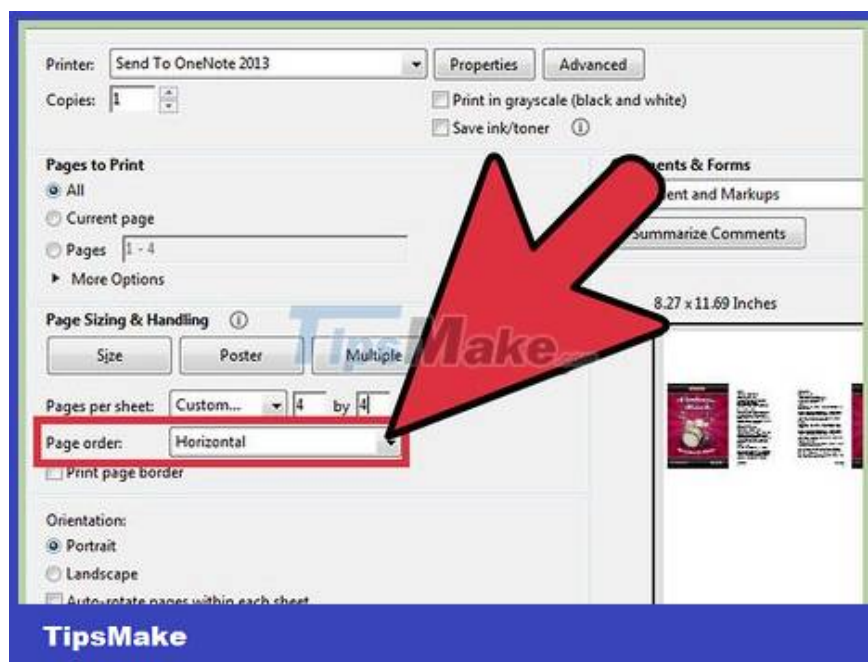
Printer: Send To OneNote 2013
Properties
Advanced
Copies: 1
Print in grayscale (black and white)
Save ink/toner

Pages to Print
All
Current page
Pages 1 - 4
More Options

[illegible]ents & Forms
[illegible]ent and Markups
Summarize Comments

8.27 x 11.69 Inches

Page Sizing & Handling
Size
Poster
Multiple

TipsMake.com

Pages per sheet: Custom... 4 by 4
Page order: Horizontal
Print page border

Orientation:
Portrait
Landscape
Auto-rotate pages within each sheet

TipsMake